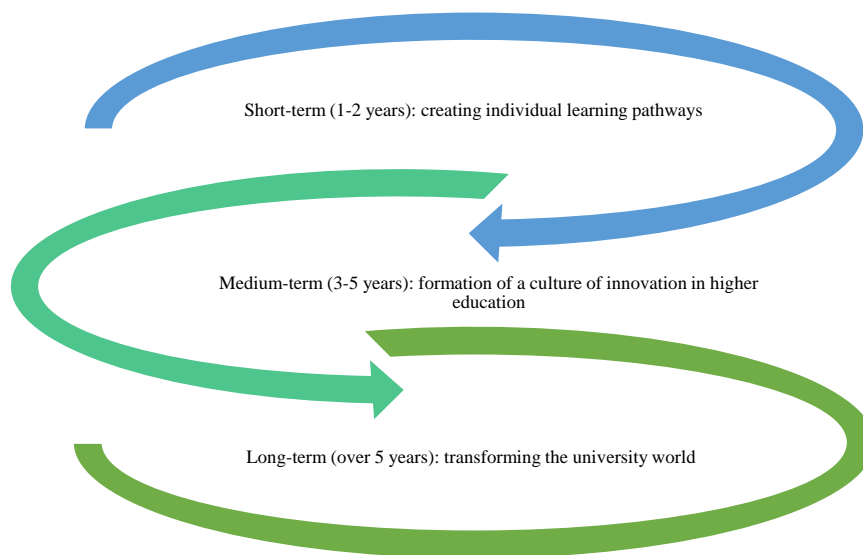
Short-term (1-2 years): creating individual learning pathways

Medium-term (3-5 years): formation of a culture of innovation in higher education

Long-term (over 5 years): transforming the university world